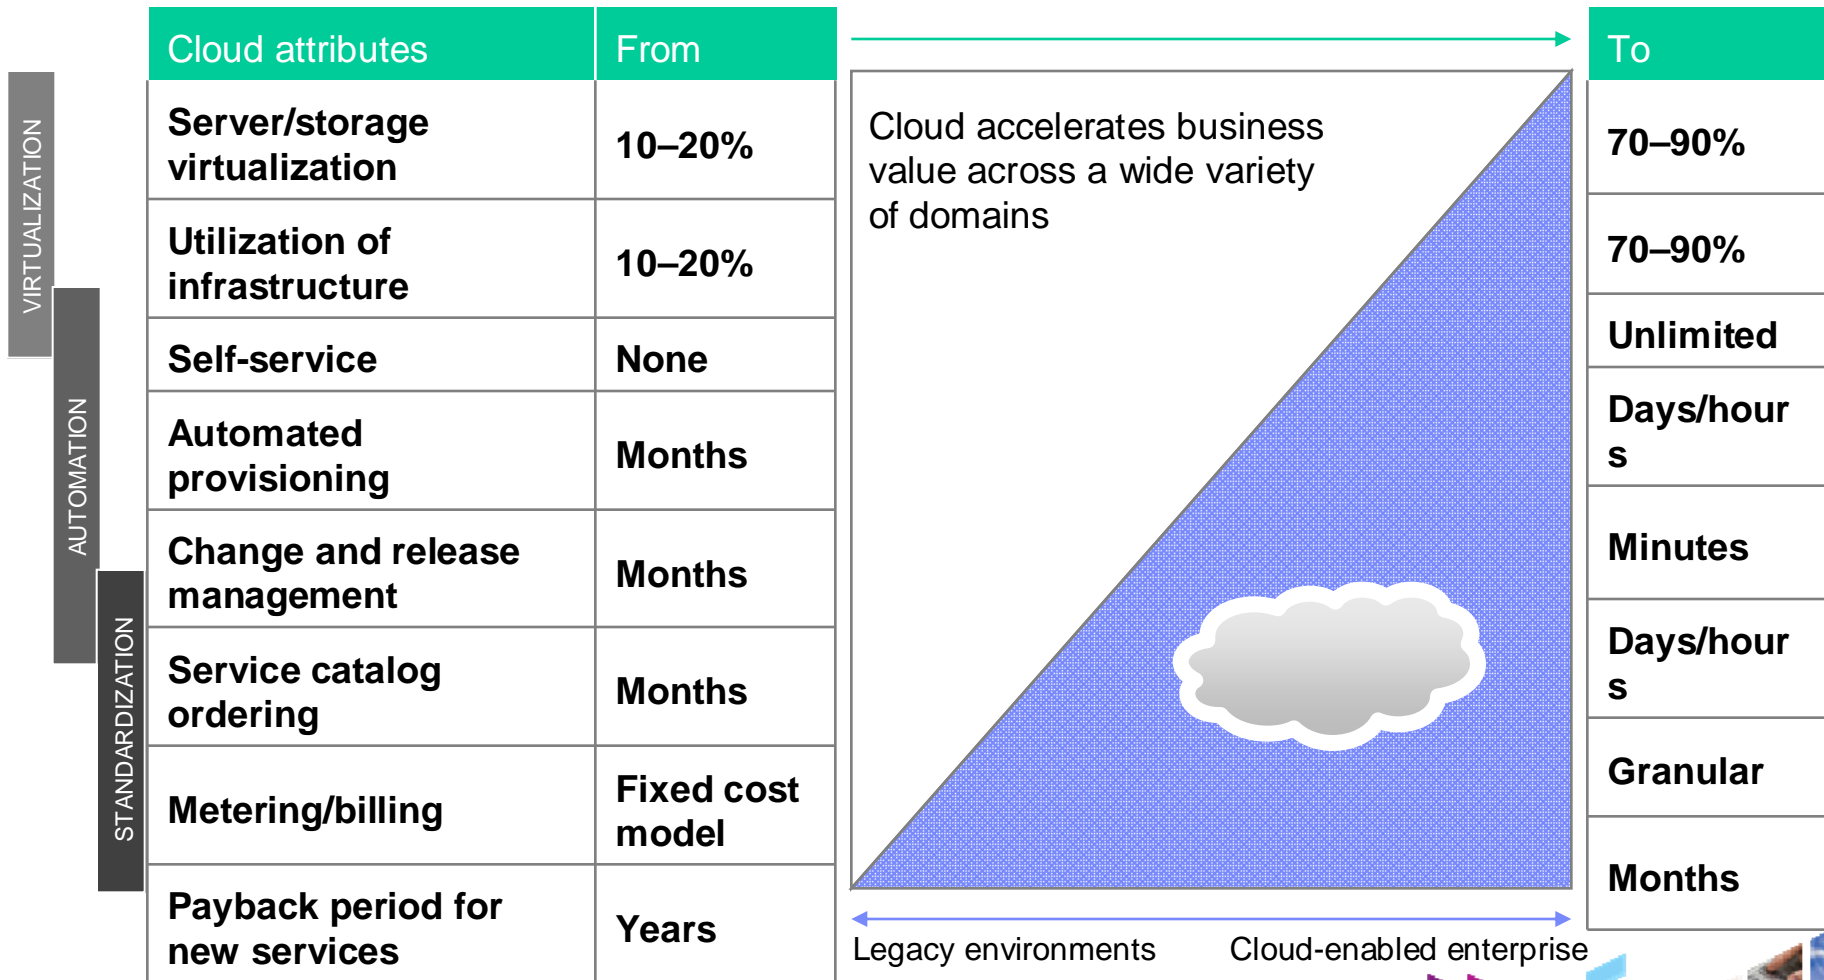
VIRTUALIZATION

AUTOMATION

STANDARDIZATION

| Cloud attributes | From |
|---|---|
| Server/storage virtualization | 10–20% |
| Utilization of infrastructure | 10–20% |
| Self-service | None |
| Automated provisioning | Months |
| Change and release management | Months |
| Service catalog ordering | Months |
| Metering/billing | Fixed cost model |
| Payback period for new services | Years |

Cloud accelerates business value across a wide variety of domains

Legacy environments

Cloud-enabled enterprise

| To |
|---|
| 70–90% |
| 70–90% |
| Unlimited |
| Days/hours |
| Minutes |
| Days/hours |
| Granular |
| Months |